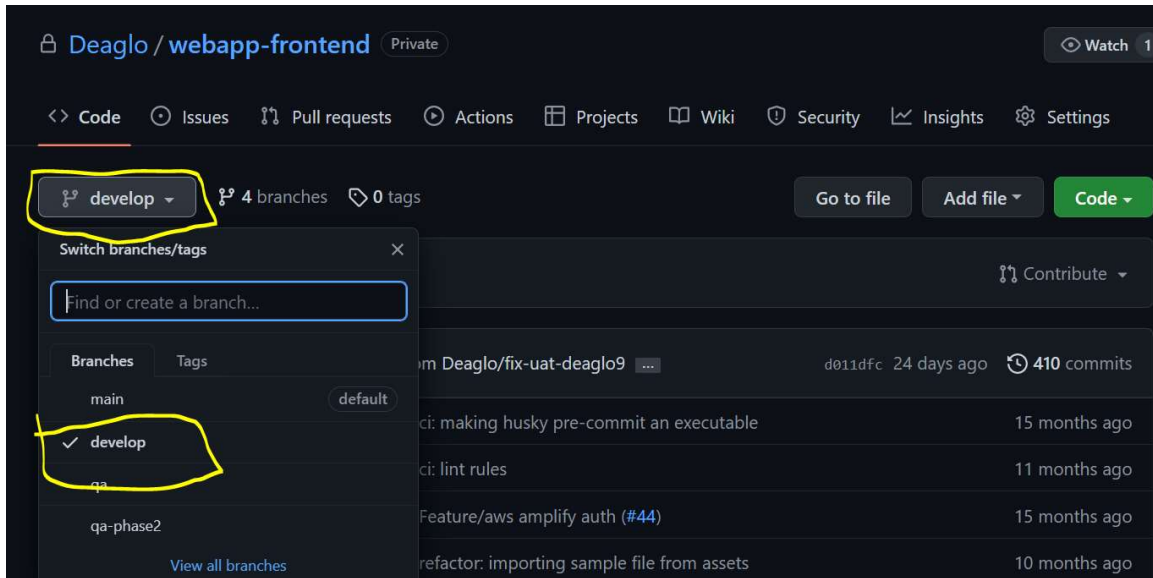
Deaglo / webapp-frontend Private

Watch 1

Code Issues Pull requests Actions Projects Wiki Security Insights Settings

develop

4 branches 0 tags

Go to file Add file Code

Switch branches/tags

Find or create a branch...

Contribute

Branches Tags

main default

develop

qa

qa-phase2

View all branches

om Deaglo/fix-uat-deaglo9 ...

d011dfc 24 days ago 410 commits

ci: making husky pre-commit an executable 15 months ago

ci: lint rules 11 months ago

Feature/aws amplify auth (#44) 15 months ago

refactor: importing sample file from assets 10 months ago